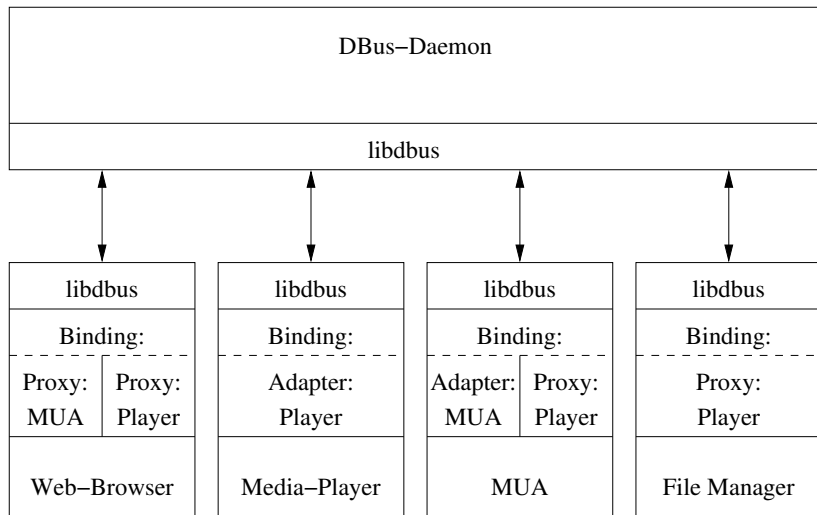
DBus−Daemon

libdbus

libdbus

Binding:

Proxy: MUA

Proxy: Player

Web−Browser

libdbus

Binding:

Adapter: Player

Media−Player

libdbus

Binding:

Adapter: MUA

Proxy: Player

MUA

libdbus

Binding:

Proxy: Player

File Manager